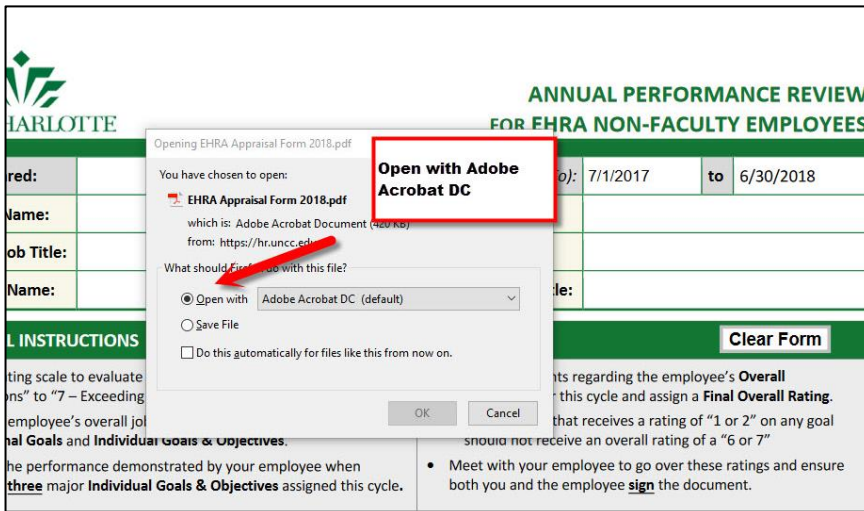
HARLOTTE

ANNUAL PERFORMANCE REVIEW
FOR EHRA NON-FACULTY EMPLOYEES

Opening EHRA Appraisal Form 2018.pdf

You have chosen to open:

EHRA Appraisal Form 2018.pdf

which is: Adobe Acrobat Document (420 KB)

from: https://hr.uncc.edu

What should Firefox do with this file?

Open with Adobe Acrobat DC (default)

Save File

Do this automatically for files like this from now on.

OK Cancel

Open with Adobe Acrobat DC

| red: | | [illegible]o): 7/1/2017 | to | 6/30/2018 |
|---|---|---|---|---|
| Name: | | | | |
| ob Title: | | | | |
| Name: | | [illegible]le: | | |

L INSTRUCTIONS

Clear Form

ting scale to evaluate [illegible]ons" to "7 – Exceeding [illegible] employee's overall jol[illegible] nal Goals and Individual Goals & Objectives.

he performance demonstrated by your employee when three major Individual Goals & Objectives assigned this cycle.

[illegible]nts regarding the employee's Overall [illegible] this cycle and assign a Final Overall Rating.

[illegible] that receives a rating of "1 or 2" on any goal should not receive an overall rating of a "6 or 7"

• Meet with your employee to go over these ratings and ensure both you and the employee sign the document.